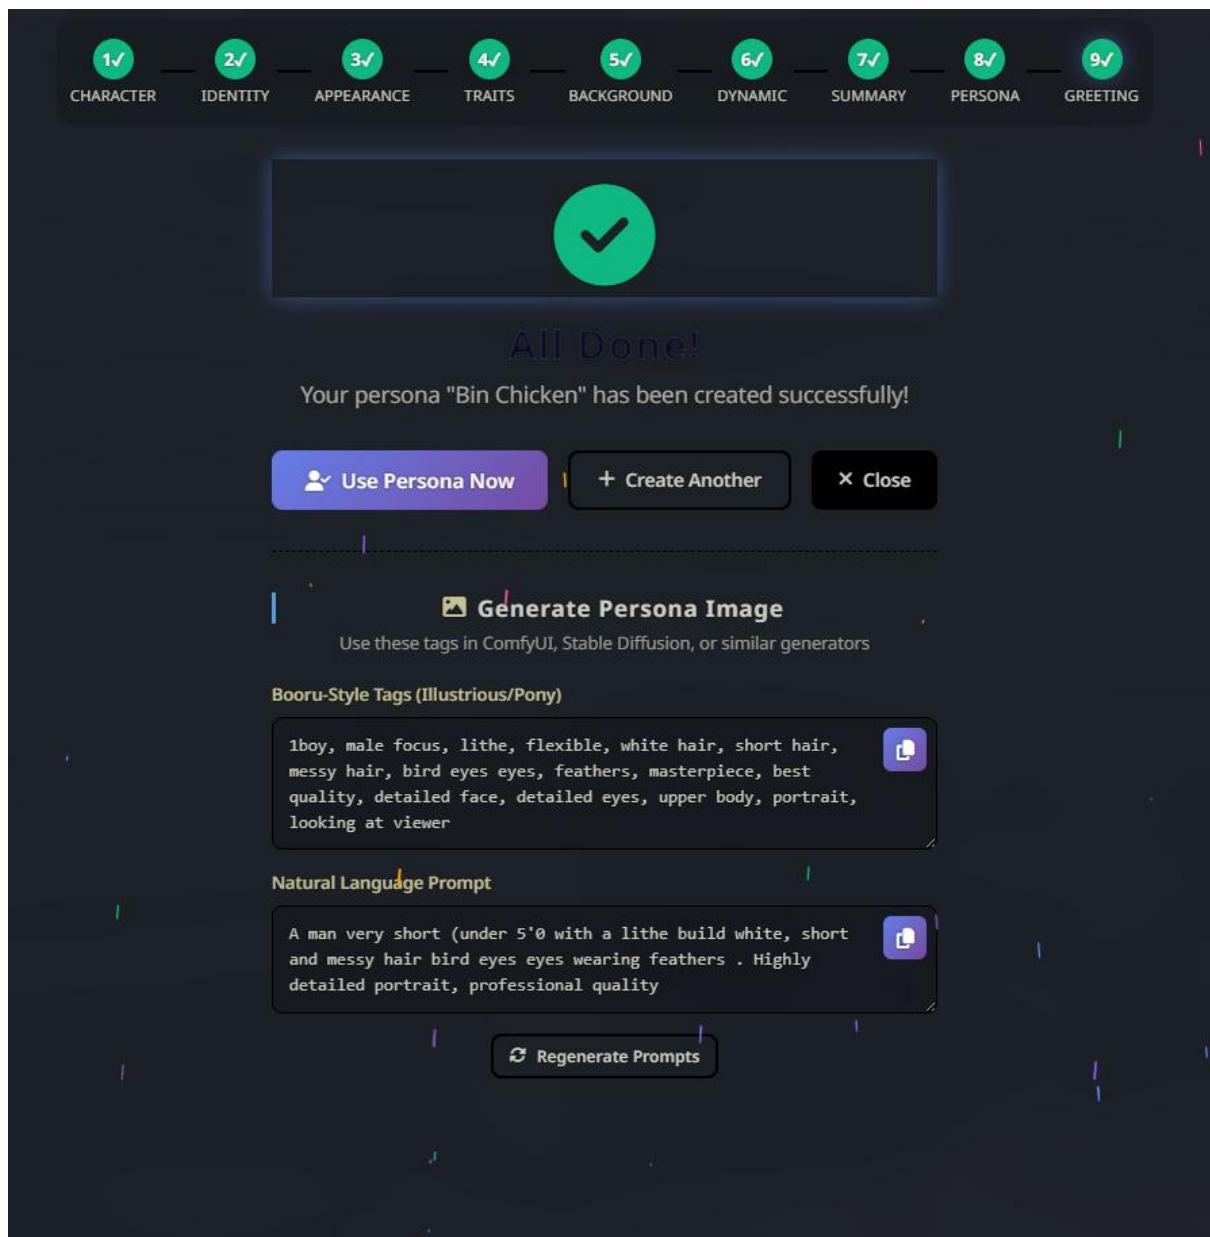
1√ CHARACTER
2√ IDENTITY
3√ APPEARANCE
4√ TRAITS
5√ BACKGROUND
6√ DYNAMIC
7√ SUMMARY
8√ PERSONA
9√ GREETING

All Done!

Your persona "Bin Chicken" has been created successfully!

Use Persona Now
+ Create Another
✕ Close

Generate Persona Image

Use these tags in ComfyUI, Stable Diffusion, or similar generators

Booru-Style Tags (Illustrious/Pony)

1boy, male focus, lithe, flexible, white hair, short hair, messy hair, bird eyes eyes, feathers, masterpiece, best quality, detailed face, detailed eyes, upper body, portrait, looking at viewer

Natural Language Prompt

A man very short (under 5'0 with a lithe build white, short and messy hair bird eyes eyes wearing feathers . Highly detailed portrait, professional quality

Regenerate Prompts